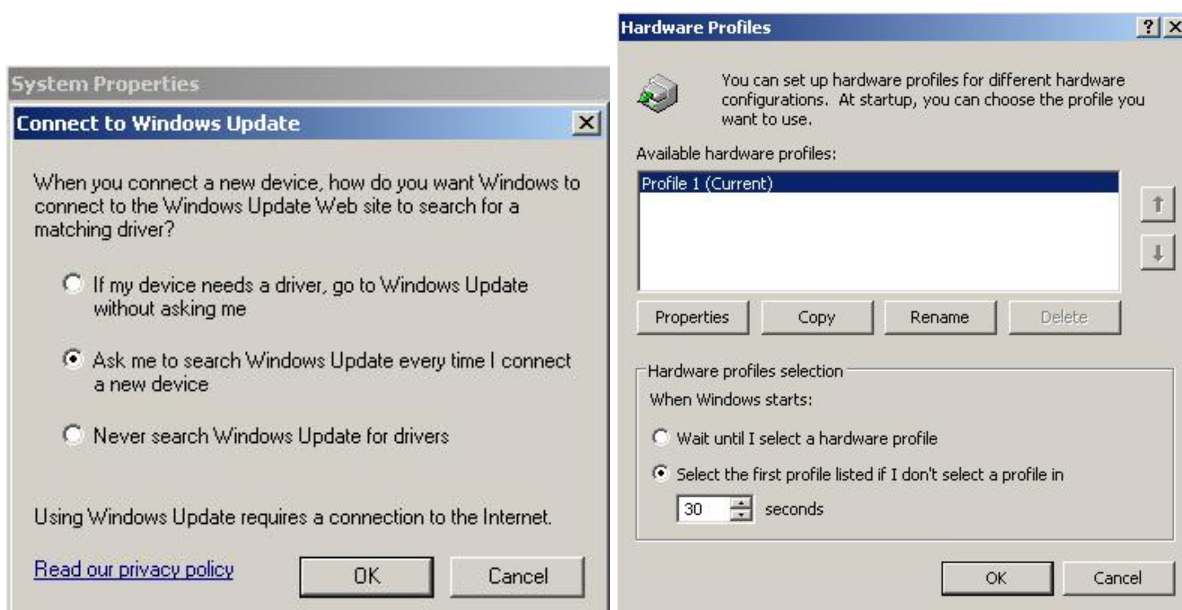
System Properties

Connect to Windows Update

When you connect a new device, how do you want Windows to connect to the Windows Update Web site to search for a matching driver?

If my device needs a driver, go to Windows Update without asking me

Ask me to search Windows Update every time I connect a new device

Never search Windows Update for drivers

Using Windows Update requires a connection to the Internet.

Read our privacy policy

OK

Cancel

Hardware Profiles

?

You can set up hardware profiles for different hardware configurations. At startup, you can choose the profile you want to use.

Available hardware profiles:

Profile 1 (Current)

Properties

Copy

Rename

Delete

Hardware profiles selection

When Windows starts:

Wait until I select a hardware profile

Select the first profile listed if I don't select a profile in

30

seconds

OK

Cancel